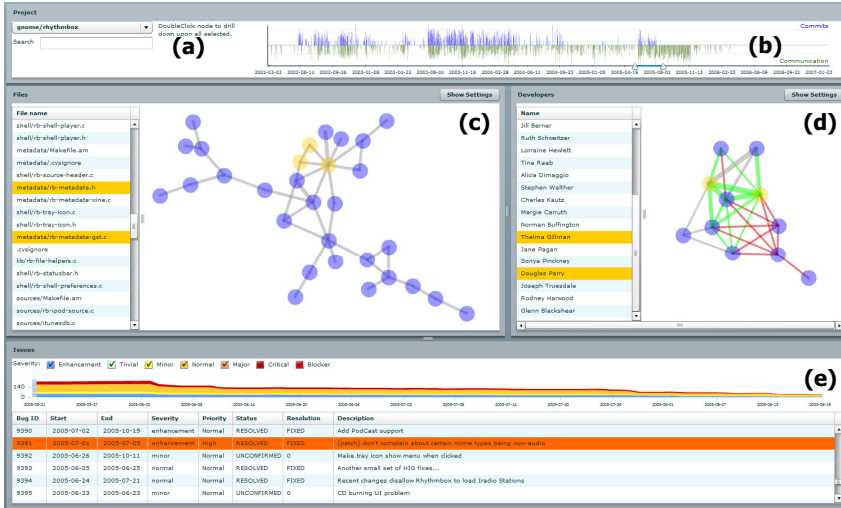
Project

gnome/rhythmbox

DoubleClick node to drill down upon all selected.

Search

(a)

(b)

Commits

Communication

2002-03-02 2002-06-14 2002-09-26 2003-01-08 2003-04-22 2003-08-04 2003-11-16 2004-02-28 2004-06-11 2004-09-23 2005-01-05 2005-04-19 2005-08-01 2005-11-13 2006-02-25 2006-06-09 2006-09-21 2007-01-03

Files

Show Settings

(c)

File name
shell/rb-shell-player.c
shell/rb-shell-player.h
metadata/Makefile.am
metadata/.cvsignore
shell/rb-source-header.c
metadata/rb-metadata.h
metadata/rb-metadata-xine.c
shell/rb-tray-icon.c
shell/rb-tray-icon.h
metadata/rb-metadata-gst.c
.cvsignore
lib/rb-file-helpers.c
shell/rb-statusbar.h
shell/rb-shell-preferences.c
sources/Makefile.am
sources/rb-ipod-source.c
sources/itunesdb.c

Developers

Show Settings

(d)

Name
Jill Berner
Ruth Schweitzer
Lorraine Hewett
Tina Raab
Alicia Dimaggio
Stephen Walther
Charles Kautz
Margie Carruth
Norman Buffington
Thelma Gillman
Jane Pagan
Sonya Pinckney
Douglas Parry
Joseph Truesdale
Rodney Harwood
Glenn Blackshear

Issues

Severity: Enhancement Trivial Minor Normal Major Critical Blocker

140

0

(e)

| Bug ID | Start | End | Severity | Priority | Status | Resolution | Description |
|---|---|---|---|---|---|---|---|
| 9390 | 2005-07-02 | 2005-10-19 | enhancement | Normal | RESOLVED | FIXED | Add PodCast support |
| 9391 | 2005-07-01 | 2005-07-05 | enhancement | High | RESOLVED | FIXED | [patch] don't complain about certain mime types being non-audio |
| 9392 | 2005-06-26 | 2005-10-11 | minor | Normal | UNCONFIRMED | 0 | Make tray icon show menu when clicked |
| 9393 | 2005-06-25 | 2005-06-25 | minor | Normal | RESOLVED | FIXED | Another small set of HIG fixes... |
| 9394 | 2005-06-24 | 2005-07-21 | normal | Normal | RESOLVED | FIXED | Recent changes disallow Rhythmbox to load Iradio Stations |
| 9395 | 2005-06-23 | 2005-06-23 | normal | Normal | UNCONFIRMED | 0 | CD burning UI problem |